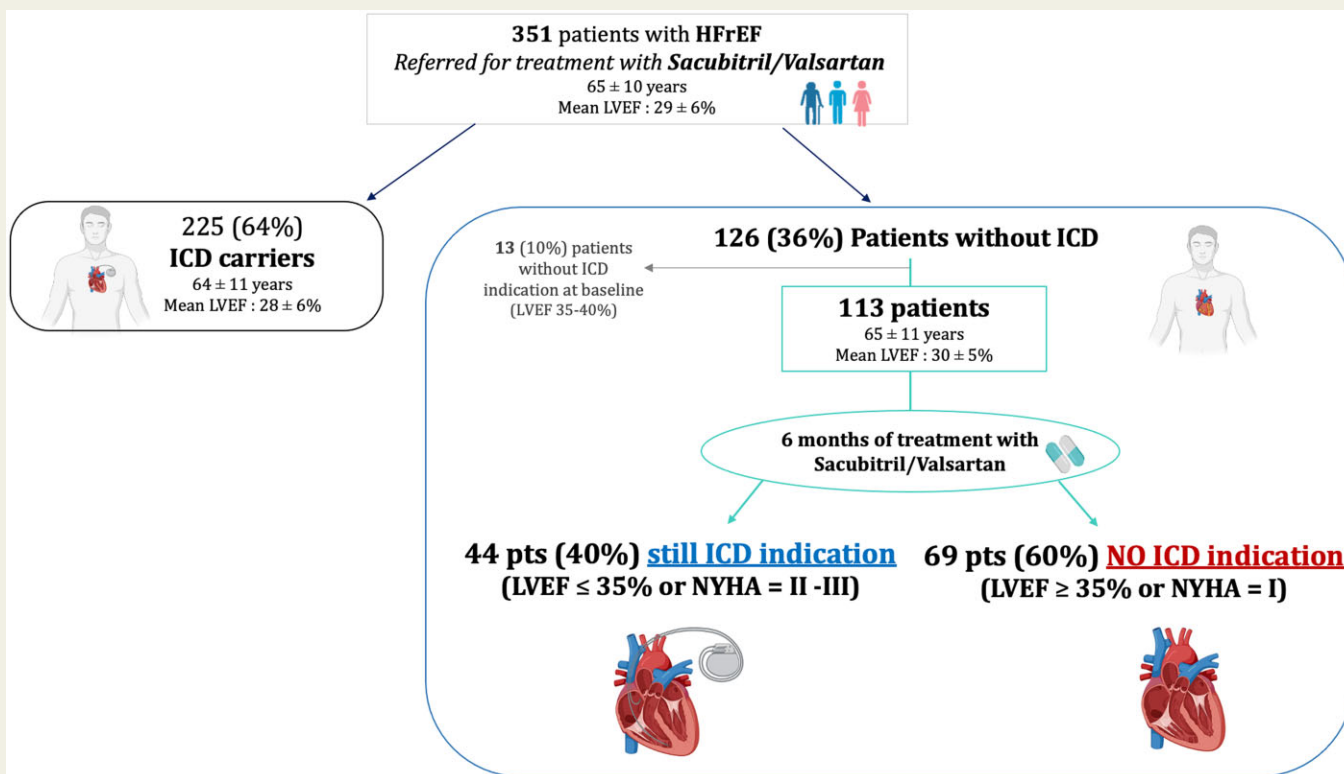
**351** patients with **HFrEF**
*Referred for treatment with **Sacubitril/Valsartan***
65 ± 10 years
Mean LVEF : 29 ± 6%

225 (64%)
**ICD carriers**
64 ± 11 years
Mean LVEF : 28 ± 6%

**126 (36%) Patients without ICD**

**13** (10%) patients without ICD indication at baseline (LVEF 35-40%)

**113 patients**
65 ± 11 years
Mean LVEF : 30 ± 5%

**6 months of treatment with Sacubitril/Valsartan**

**44 pts (40%) still ICD indication**
**(LVEF ≤ 35% or NYHA = II -III)**

**69 pts (60%) NO ICD indication**
**(LVEF ≥ 35% or NYHA = I)**